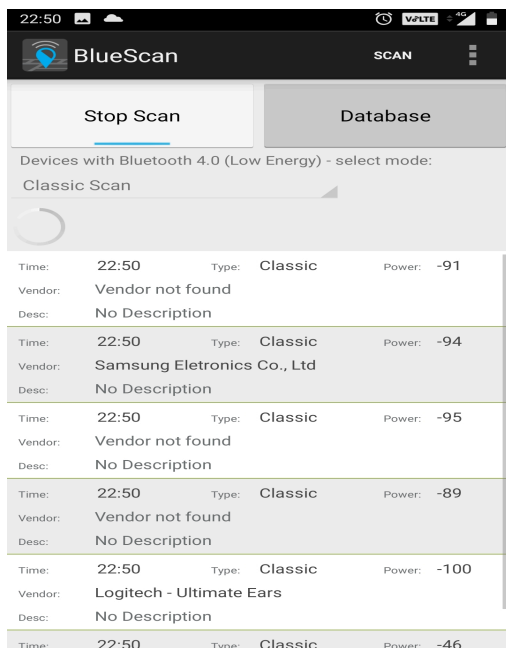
22:50 VoLTE 4G

BlueScan SCAN

Stop Scan | Database

Devices with Bluetooth 4.0 (Low Energy) - select mode:

Classic Scan

Time: 22:50 Type: Classic Power: -91
Vendor: Vendor not found
Desc: No Description

Time: 22:50 Type: Classic Power: -94
Vendor: Samsung Eletronics Co., Ltd
Desc: No Description

Time: 22:50 Type: Classic Power: -95
Vendor: Vendor not found
Desc: No Description

Time: 22:50 Type: Classic Power: -89
Vendor: Vendor not found
Desc: No Description

Time: 22:50 Type: Classic Power: -100
Vendor: Logitech - Ultimate Ears
Desc: No Description

Time: 22:50 Type: Classic Power: -46